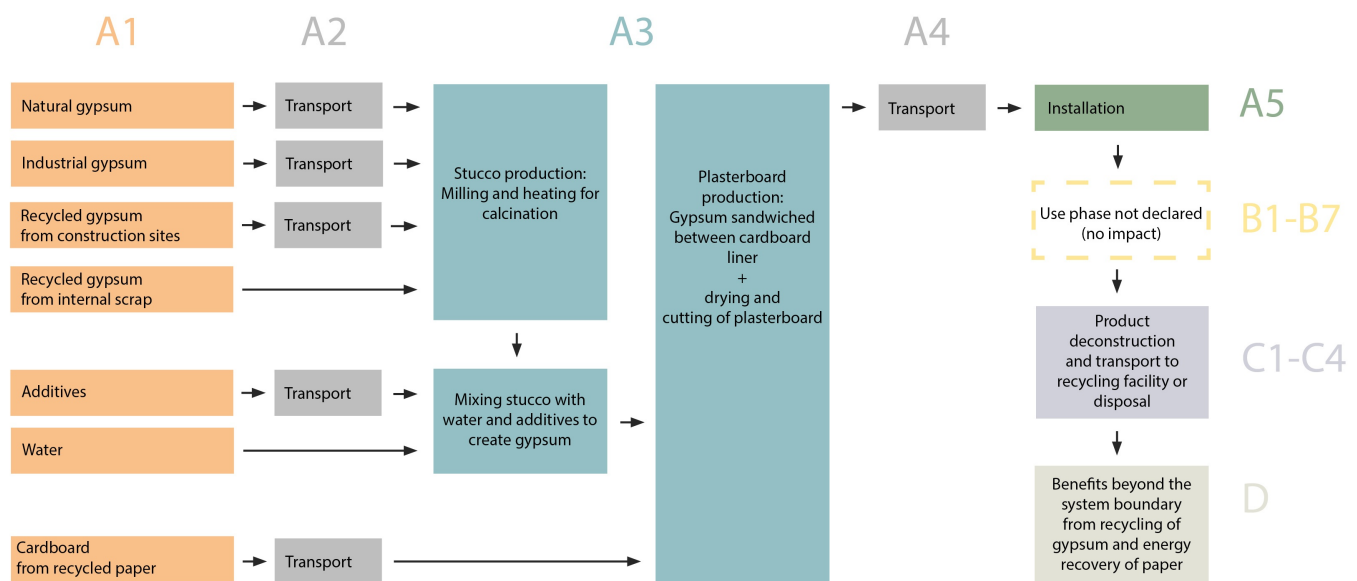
A1

A2

A3

A4

Natural gypsum

Transport

Industrial gypsum

Transport

Recycled gypsum from construction sites

Transport

Recycled gypsum from internal scrap

Stucco production: Milling and heating for calcination

Additives

Transport

Water

Mixing stucco with water and additives to create gypsum

Cardboard from recycled paper

Transport

Plasterboard production: Gypsum sandwiched between cardboard liner + drying and cutting of plasterboard

Transport

Installation

A5

Use phase not declared (no impact)

B1-B7

Product deconstruction and transport to recycling facility or disposal

C1-C4

Benefits beyond the system boundary from recycling of gypsum and energy recovery of paper

D